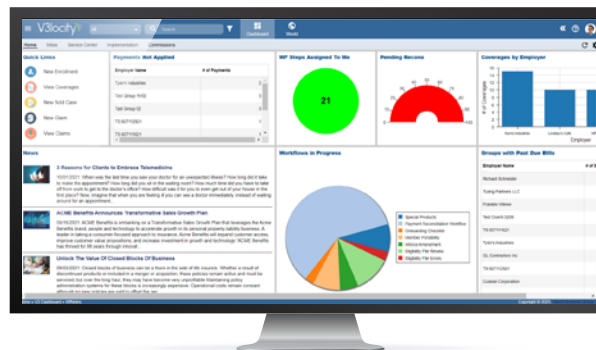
V3locity

Dashboard World

Home Inbox Service Center Implementation Commissions

Quick Links

New Enrollment

View Coverages

New Sold Case

New Claim

View Claims

Payments Not Applied

| Employer Name | # of Payments |
|---|---|
| Tyler's Industries | |
| Tool Group 1650 | |
| Task Group 02 | |
| TS-92771/2021 | |
| TS-92771/2021 | |

WF Steps Assigned To Me

21

Pending Recons

Coverages by Employer

# of Coverages

Employer

News

3 Reasons for Clients to Embrace Telemedicine

10/01/2021 When was the last time you saw your doctor for an unexpected illness? How long did it take to make the appointment? How long did you sit in the waiting room? How much time did you have to take off from work to get to the doctor's office? How difficult was it for you to even get out of your house in the first place? Now imagine that when you are feeling ill you can see a doctor immediately instead of waiting around for an appointment.

ACME Benefits Announces Transformative Sales Growth Plan

09/16/2021 ACME Benefits is embarking on a Transformative Sales Growth Plan that leverages the Acme Benefits brand, people and technology to accelerate growth in its personal property liability business. A leader in taking a consumer focused approach to insurance, Acme Benefits will expand customer access, improve customer value propositions, and increase investment in growth and technology. ACME Benefits has thrived for 98 years through ethical,

Unlock The Value Of Closed Blocks Of Business

09/03/2021 Closed blocks of business can be a thorn in the side of life insurers. Whether a result of discontinued products or included in a merger or acquisition, these policies remain active and must be serviced; but over the long haul, they may become very unprofitable. Maintaining policy administration systems for these blocks is increasingly expensive. Operational costs remain constant

Workflows in Progress

Special Products
Payment Reconciliation Workflow
Onboarding Checklist
Member Portability
ABC Enrollment
Eligibility File Rehab
Eligibility File Errors

Groups with Past Due Bills

Employer Name

Michael Schneider
Tuning Partners LLC
Franklin Vehicle
Test Council 12206
Tyler's Industries
TS-92771/2021
GL Contractors Inc
TS-92771/2021
Crasher Corporation

Copyright © 2021